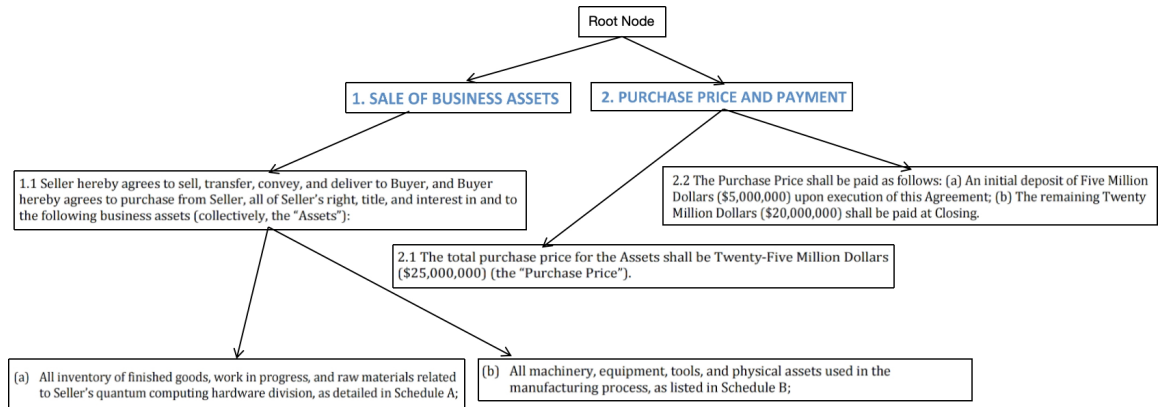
Root Node

1. SALE OF BUSINESS ASSETS

2. PURCHASE PRICE AND PAYMENT

1.1 Seller hereby agrees to sell, transfer, convey, and deliver to Buyer, and Buyer hereby agrees to purchase from Seller, all of Seller's right, title, and interest in and to the following business assets (collectively, the "Assets"):

2.2 The Purchase Price shall be paid as follows: (a) An initial deposit of Five Million Dollars ($5,000,000) upon execution of this Agreement; (b) The remaining Twenty Million Dollars ($20,000,000) shall be paid at Closing.

2.1 The total purchase price for the Assets shall be Twenty-Five Million Dollars ($25,000,000) (the "Purchase Price").

(a) All inventory of finished goods, work in progress, and raw materials related to Seller's quantum computing hardware division, as detailed in Schedule A;

(b) All machinery, equipment, tools, and physical assets used in the manufacturing process, as listed in Schedule B;